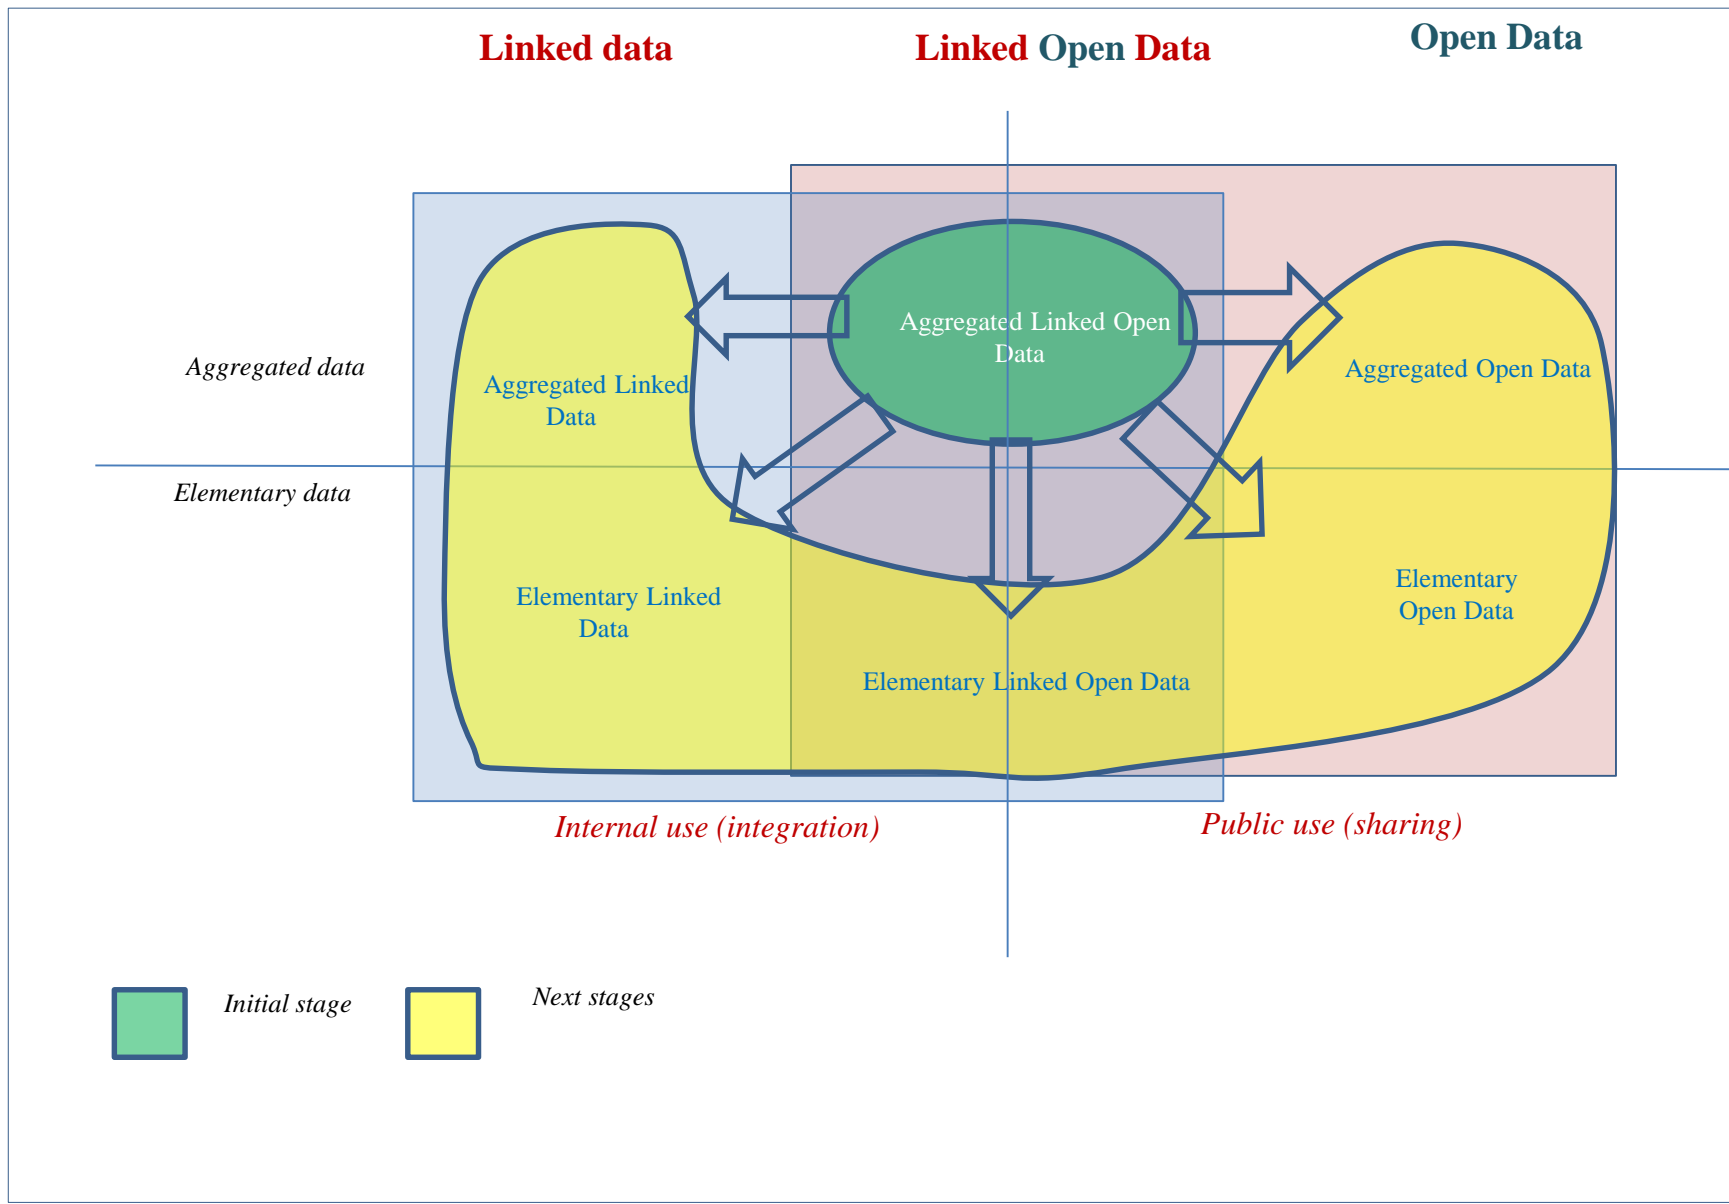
Linked data

Linked Open Data

Open Data

Aggregated data

Elementary data

Aggregated Linked Open Data

Aggregated Linked Data

Aggregated Open Data

Elementary Linked Data

Elementary Open Data

Elementary Linked Open Data

Internal use (integration)

Public use (sharing)

Initial stage

Next stages